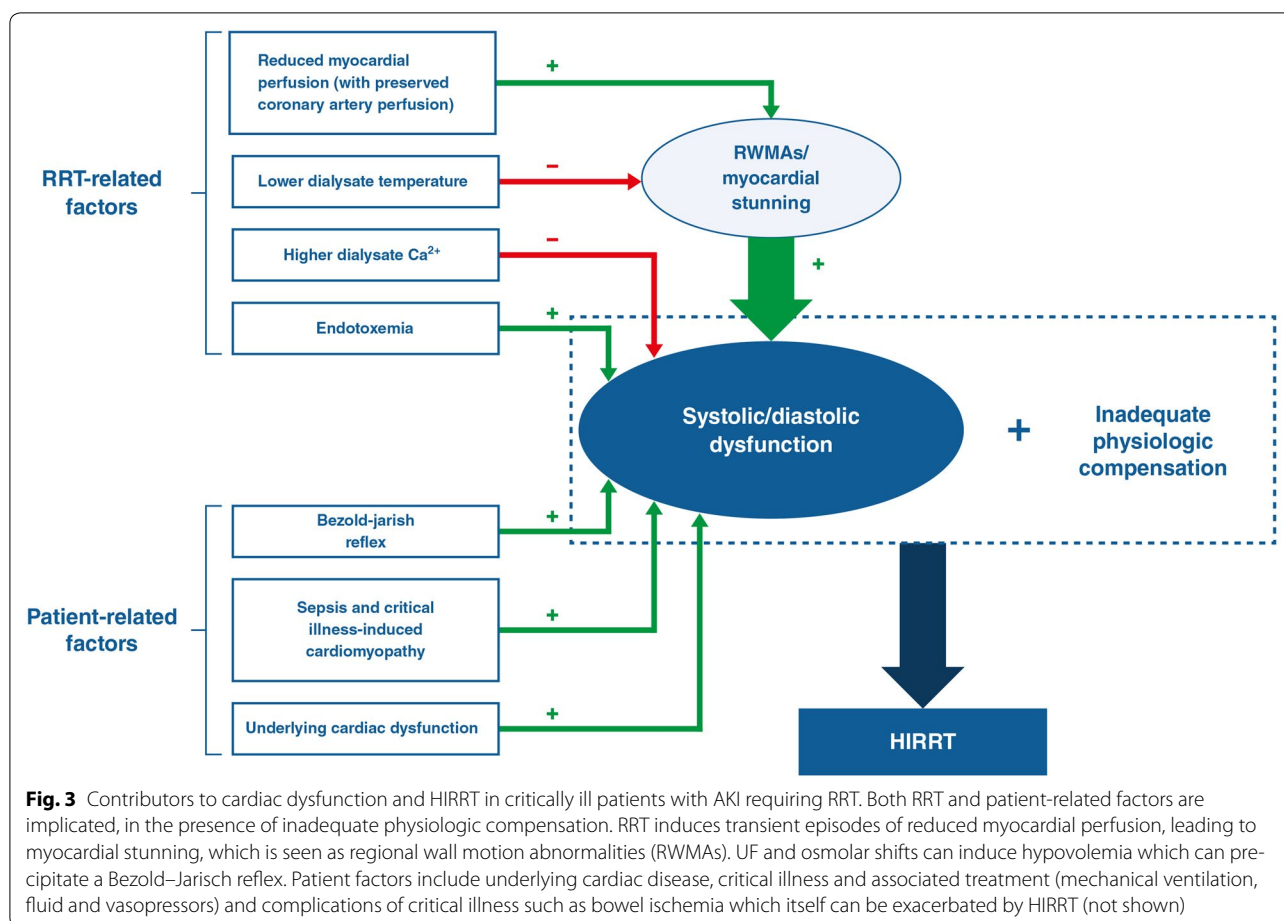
RRT-related factors

Reduced myocardial perfusion (with preserved coronary artery perfusion)

+

Lower dialysate temperature

–

RWMAs/ myocardial stunning

Higher dialysate $Ca^{2+}$

–

+

Endotoxemia

+

Systolic/diastolic dysfunction

+

Inadequate physiologic compensation

Patient-related factors

Bezold-jarish reflex

+

Sepsis and critical illness-induced cardiomyopathy

+

Underlying cardiac dysfunction

+

HIRRT

**Fig. 3** Contributors to cardiac dysfunction and HIRRT in critically ill patients with AKI requiring RRT. Both RRT and patient-related factors are implicated, in the presence of inadequate physiologic compensation. RRT induces transient episodes of reduced myocardial perfusion, leading to myocardial stunning, which is seen as regional wall motion abnormalities (RWMAs). UF and osmolar shifts can induce hypovolemia which can precipitate a Bezold–Jarisch reflex. Patient factors include underlying cardiac disease, critical illness and associated treatment (mechanical ventilation, fluid and vasopressors) and complications of critical illness such as bowel ischemia which itself can be exacerbated by HIRRT (not shown)